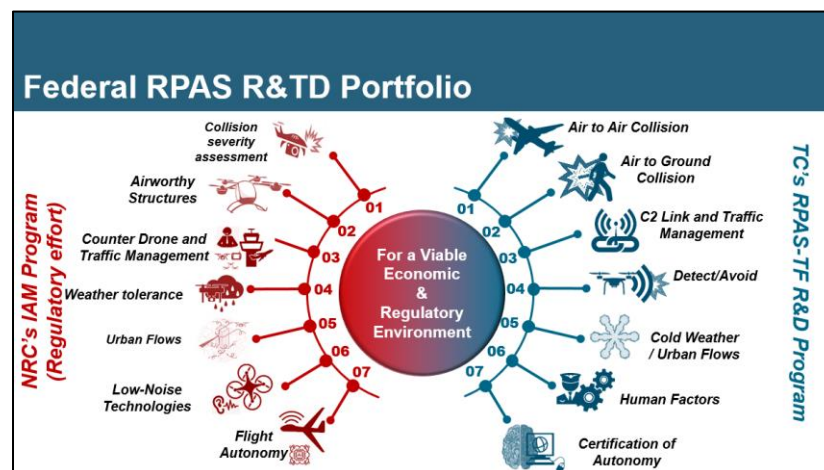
Federal RPAS R&TD Portfolio

NRC's IAM Program (Regulatory effort)

Collision severity assessment
01
Airworthy Structures
02
Counter Drone and Traffic Management
03
Weather tolerance
04
Urban Flows
05
06
Low-Noise Technologies
07
Flight Autonomy

For a Viable Economic & Regulatory Environment

Air to Air Collision
01
Air to Ground Collision
02
C2 Link and Traffic Management
03
Detect/Avoid
04
05
Cold Weather / Urban Flows
06
07
Human Factors
Certification of Autonomy

TC's RPAS-TF R&D Program